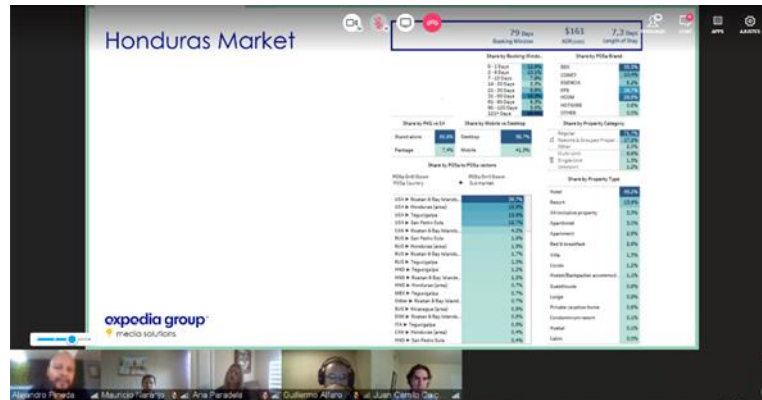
Honduras Market

79 Days
Booking Window

$161
ADR (USD)

7.3 Days
Length of Stay

Share by Booking Windo..

Share by POSa Brand

Share by PKG vs SA

Standalone

Package

Share by Mobile vs Desktop

Desktop

Mobile

Share by Property Category

Share by POSa to POSu vectors

Share by Property Type

Hotel

Resort

All-inclusive property

Apartment

Bed & breakfast

Villa

Condo

Guesthouse

Lodge

Private vacation home

Condominium resort

Hostel

Cabin

USA ► Roatan & Bay Islands

USA ► Honduras (area)

USA ► Tegucigalpa

USA ► San Pedro Sula

expedia group
media solutions

APPS

AJUSTES

Alejandro Pineda

Mauricio Naranjo

Ana Paradela

Guillermo Alfaro

Juan Camilo Caic